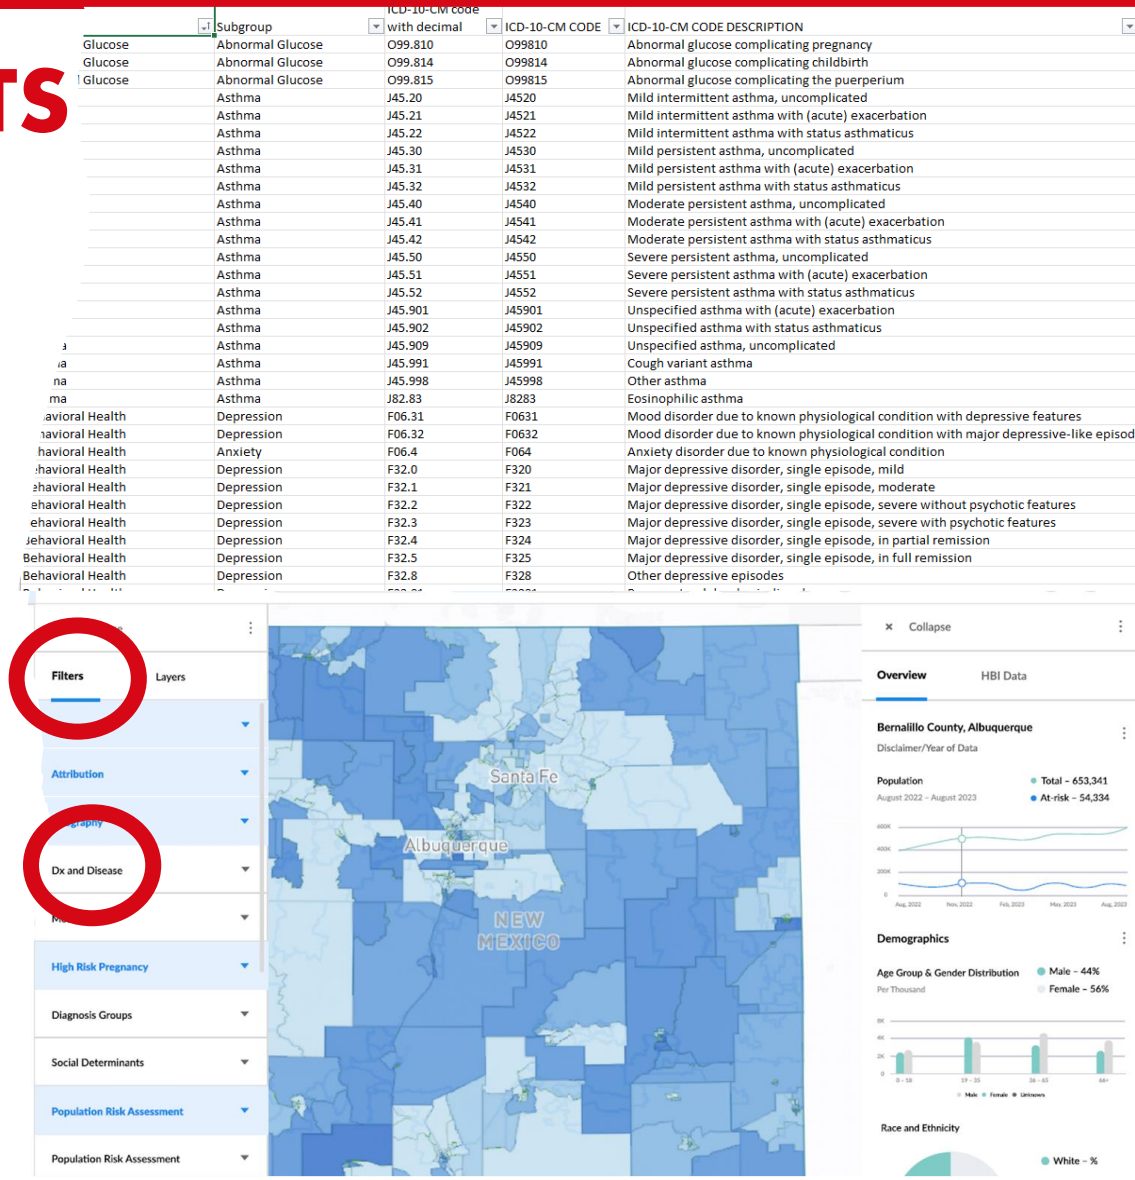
TS

| | Subgroup | ICD-10-CM code with decimal | ICD-10-CM CODE | ICD-10-CM CODE DESCRIPTION |
|---|---|---|---|---|
| Glucose | Abnormal Glucose | O99.810 | O99810 | Abnormal glucose complicating pregnancy |
| Glucose | Abnormal Glucose | O99.814 | O99814 | Abnormal glucose complicating childbirth |
| Glucose | Abnormal Glucose | O99.815 | O99815 | Abnormal glucose complicating the puerperium |
| | Asthma | J45.20 | J4520 | Mild intermittent asthma, uncomplicated |
| | Asthma | J45.21 | J4521 | Mild intermittent asthma with (acute) exacerbation |
| | Asthma | J45.22 | J4522 | Mild intermittent asthma with status asthmaticus |
| | Asthma | J45.30 | J4530 | Mild persistent asthma, uncomplicated |
| | Asthma | J45.31 | J4531 | Mild persistent asthma with (acute) exacerbation |
| | Asthma | J45.32 | J4532 | Mild persistent asthma with status asthmaticus |
| | Asthma | J45.40 | J4540 | Moderate persistent asthma, uncomplicated |
| | Asthma | J45.41 | J4541 | Moderate persistent asthma with (acute) exacerbation |
| | Asthma | J45.42 | J4542 | Moderate persistent asthma with status asthmaticus |
| | Asthma | J45.50 | J4550 | Severe persistent asthma, uncomplicated |
| | Asthma | J45.51 | J4551 | Severe persistent asthma with (acute) exacerbation |
| | Asthma | J45.52 | J4552 | Severe persistent asthma with status asthmaticus |
| | Asthma | J45.901 | J45901 | Unspecified asthma with (acute) exacerbation |
| | Asthma | J45.902 | J45902 | Unspecified asthma with status asthmaticus |
| a | Asthma | J45.909 | J45909 | Unspecified asthma, uncomplicated |
| a | Asthma | J45.991 | J45991 | Cough variant asthma |
| na | Asthma | J45.998 | J45998 | Other asthma |
| ma | Asthma | J82.83 | J8283 | Eosinophilic asthma |
| avioral Health | Depression | F06.31 | F0631 | Mood disorder due to known physiological condition with depressive features |
| avioral Health | Depression | F06.32 | F0632 | Mood disorder due to known physiological condition with major depressive-like episod |
| havioral Health | Anxiety | F06.4 | F064 | Anxiety disorder due to known physiological condition |
| havioral Health | Depression | F32.0 | F320 | Major depressive disorder, single episode, mild |
| ehavioral Health | Depression | F32.1 | F321 | Major depressive disorder, single episode, moderate |
| ehavioral Health | Depression | F32.2 | F322 | Major depressive disorder, single episode, severe without psychotic features |
| ehavioral Health | Depression | F32.3 | F323 | Major depressive disorder, single episode, severe with psychotic features |
| Behavioral Health | Depression | F32.4 | F324 | Major depressive disorder, single episode, in partial remission |
| Behavioral Health | Depression | F32.5 | F325 | Major depressive disorder, single episode, in full remission |
| Behavioral Health | Depression | F32.8 | F328 | Other depressive episodes |

Filters
Layers
Attribution
graphy
Dx and Disease
Mo
High Risk Pregnancy
Diagnosis Groups
Social Determinants
Population Risk Assessment
Population Risk Assessment

Santa Fe
Albuquerque
NEW MEXICO

× Collapse
Overview
HBI Data
Bernalillo County, Albuquerque
Disclaimer/Year of Data
Population
August 2022 – August 2023
Total – 653,341
At-risk – 54,334
600K
400K
200K
0
Aug, 2022 Nov, 2022 Feb, 2023 May, 2023 Aug, 2023
Demographics
Age Group & Gender Distribution
Per Thousand
Male – 44%
Female – 56%
6K
4K
2K
0
0 - 18 19 - 35 36 - 65 66+
Male Female Unknown
Race and Ethnicity
White – %